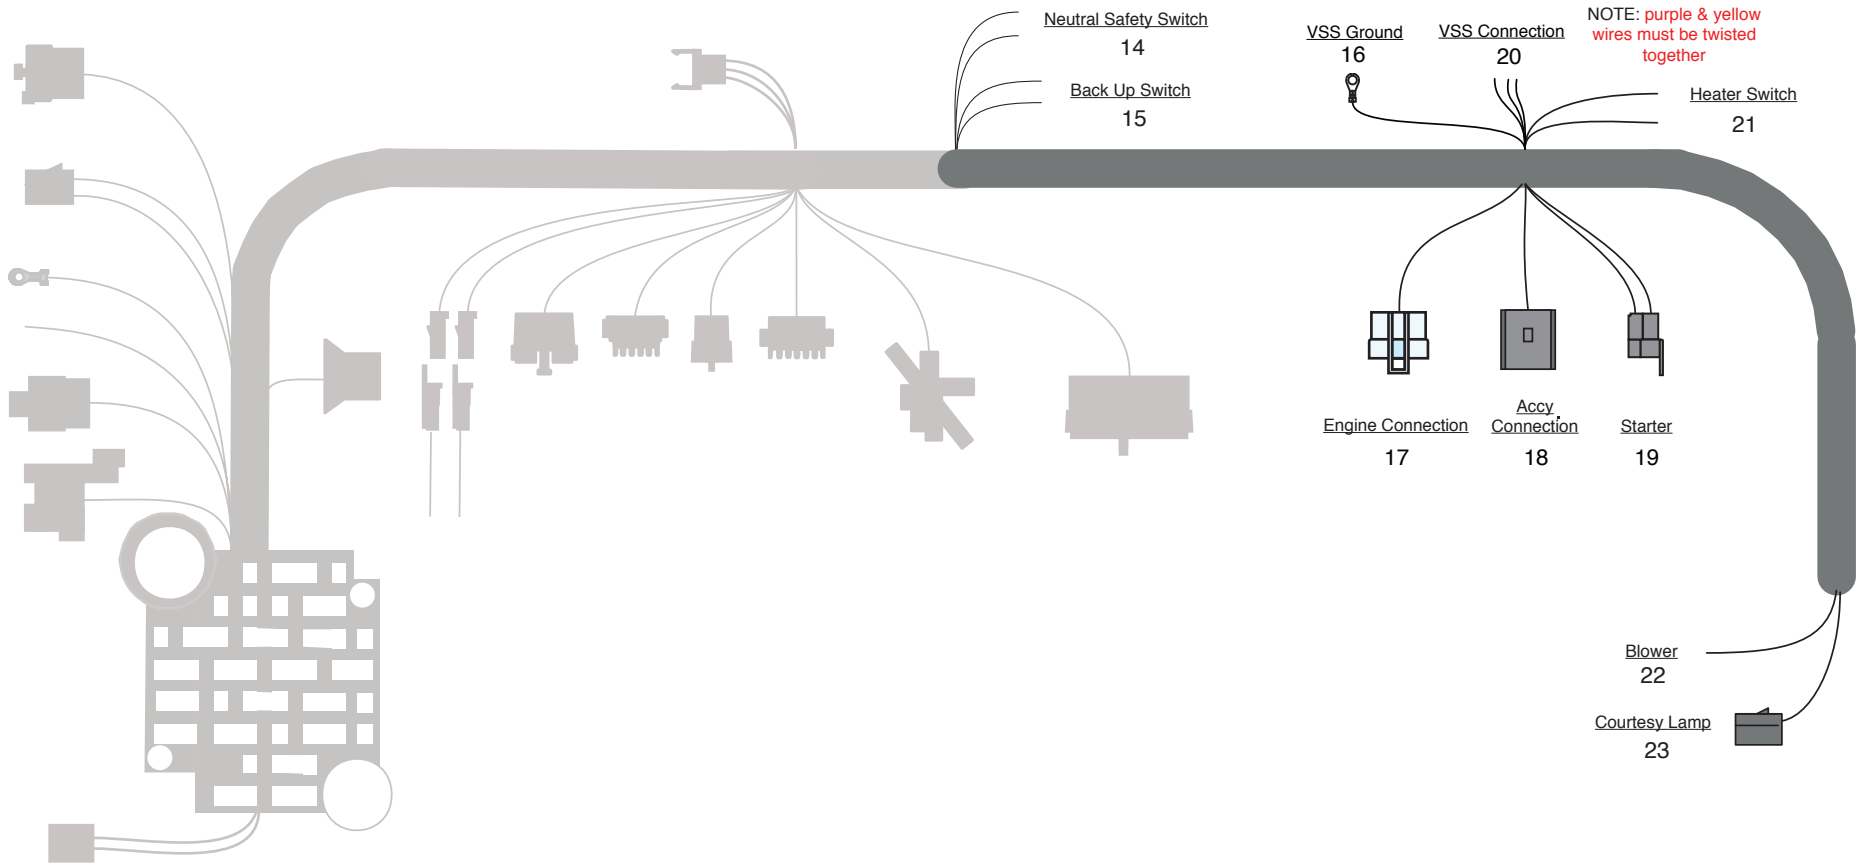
Neutral Safety Switch
14

Back Up Switch
15

VSS Ground
16

VSS Connection
20

NOTE: purple & yellow wires must be twisted together

Heater Switch
21

Engine Connection
17

Accy Connection
18

Starter
19

Blower
22

Courtesy Lamp
23